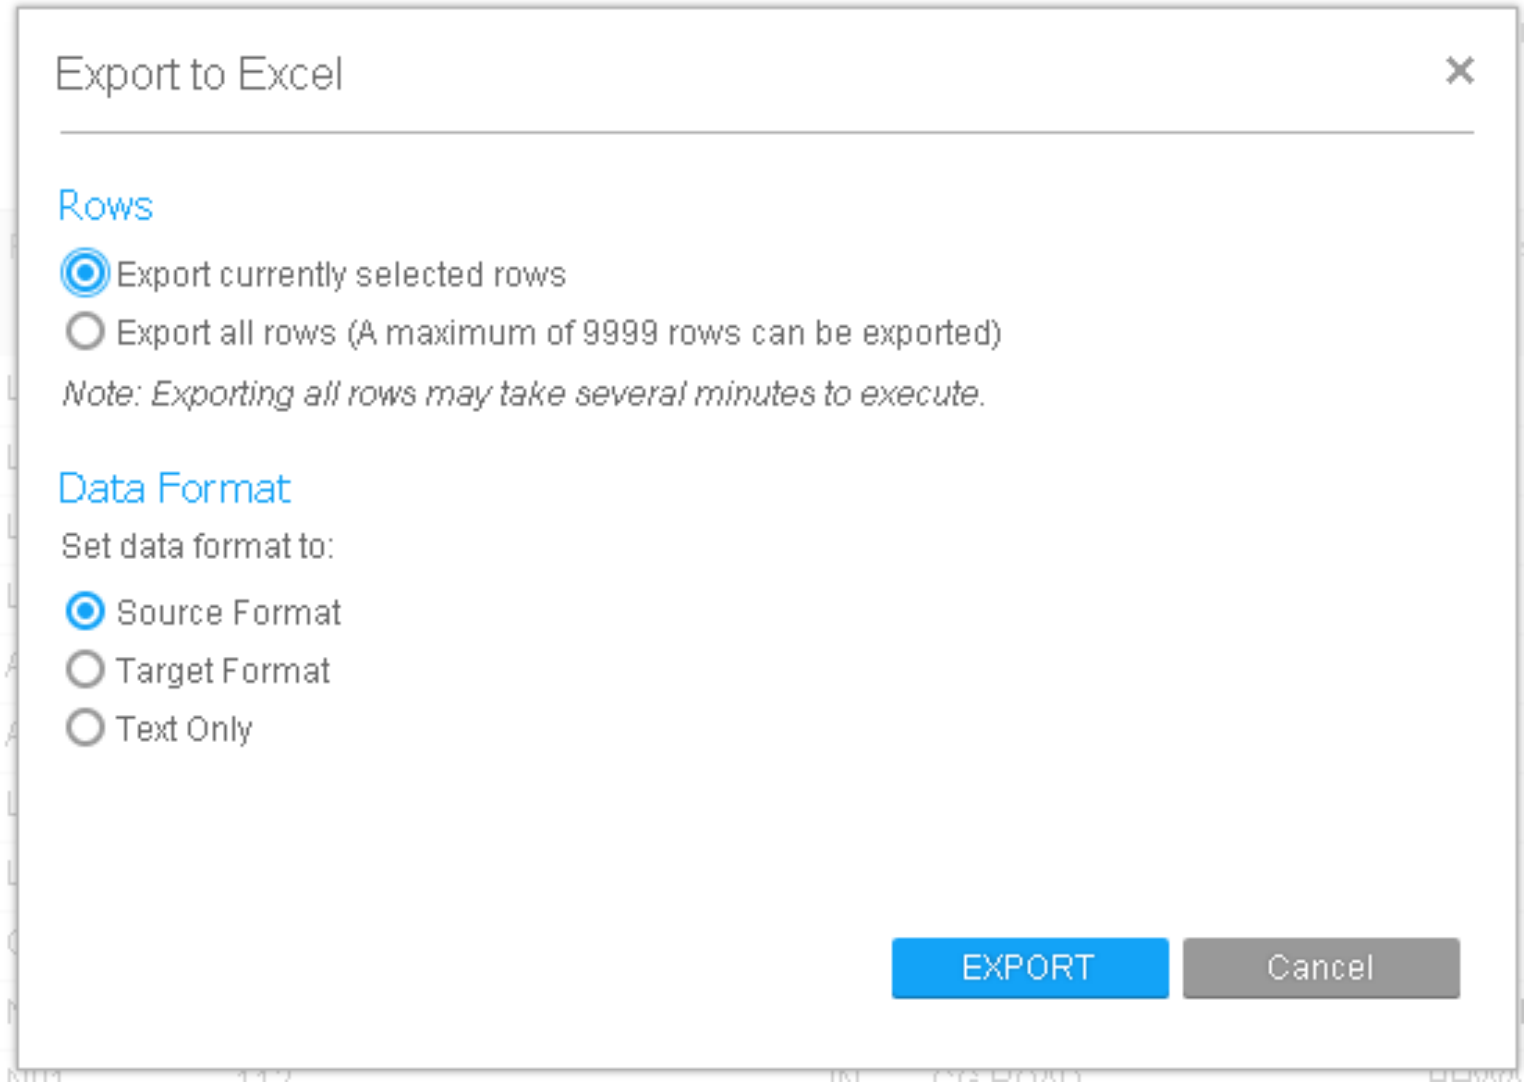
Export to Excel

×

Rows

Export currently selected rows

Export all rows (A maximum of 9999 rows can be exported)

Note: Exporting all rows may take several minutes to execute.

Data Format

Set data format to:

Source Format

Target Format

Text Only

EXPORT

Cancel